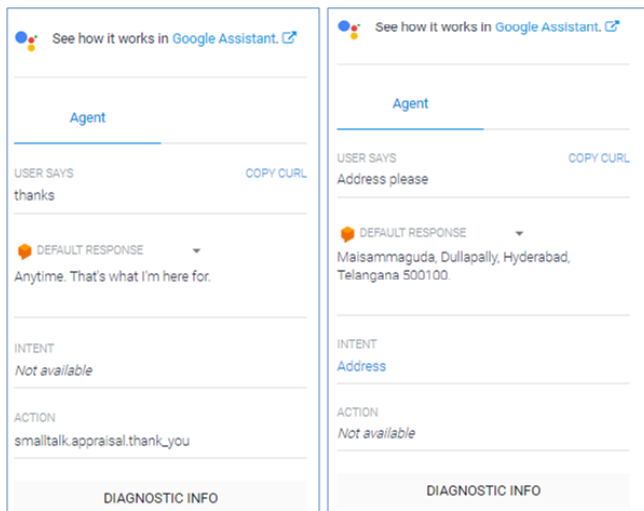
See how it works in Google Assistant.

Agent

USER SAYS
COPY CURL
thanks

DEFAULT RESPONSE
Anytime. That's what I'm here for.

INTENT
Not available

ACTION
smalltalk.appraisal.thank_you

DIAGNOSTIC INFO

See how it works in Google Assistant.

Agent

USER SAYS
COPY CURL
Address please

DEFAULT RESPONSE
Maisammaguda, Dullapally, Hyderabad, Telangana 500100.

INTENT
Address

ACTION
Not available

DIAGNOSTIC INFO